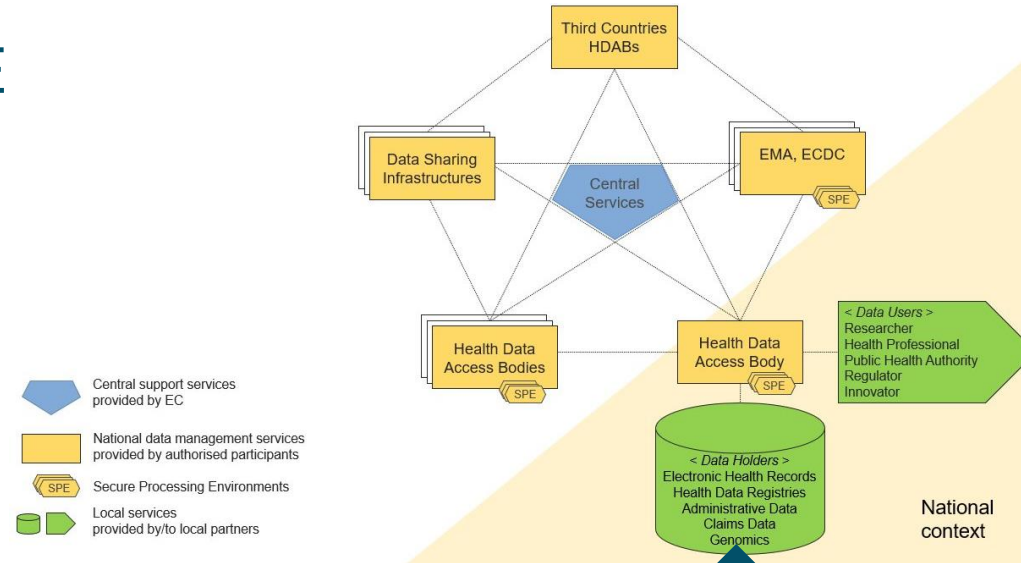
Third Countries HDABs

Data Sharing Infrastructures

Central Services

EMA, ECDC

SPE

Health Data Access Bodies

SPE

Health Data Access Body

SPE

< Data Users >
Researcher
Health Professional
Public Health Authority
Regulator
Innovator

< Data Holders >
Electronic Health Records
Health Data Registries
Administrative Data
Claims Data
Genomics

National context

Central support services provided by EC

National data management services provided by authorised participants

SPE Secure Processing Environments

Local services provided by/to local partners